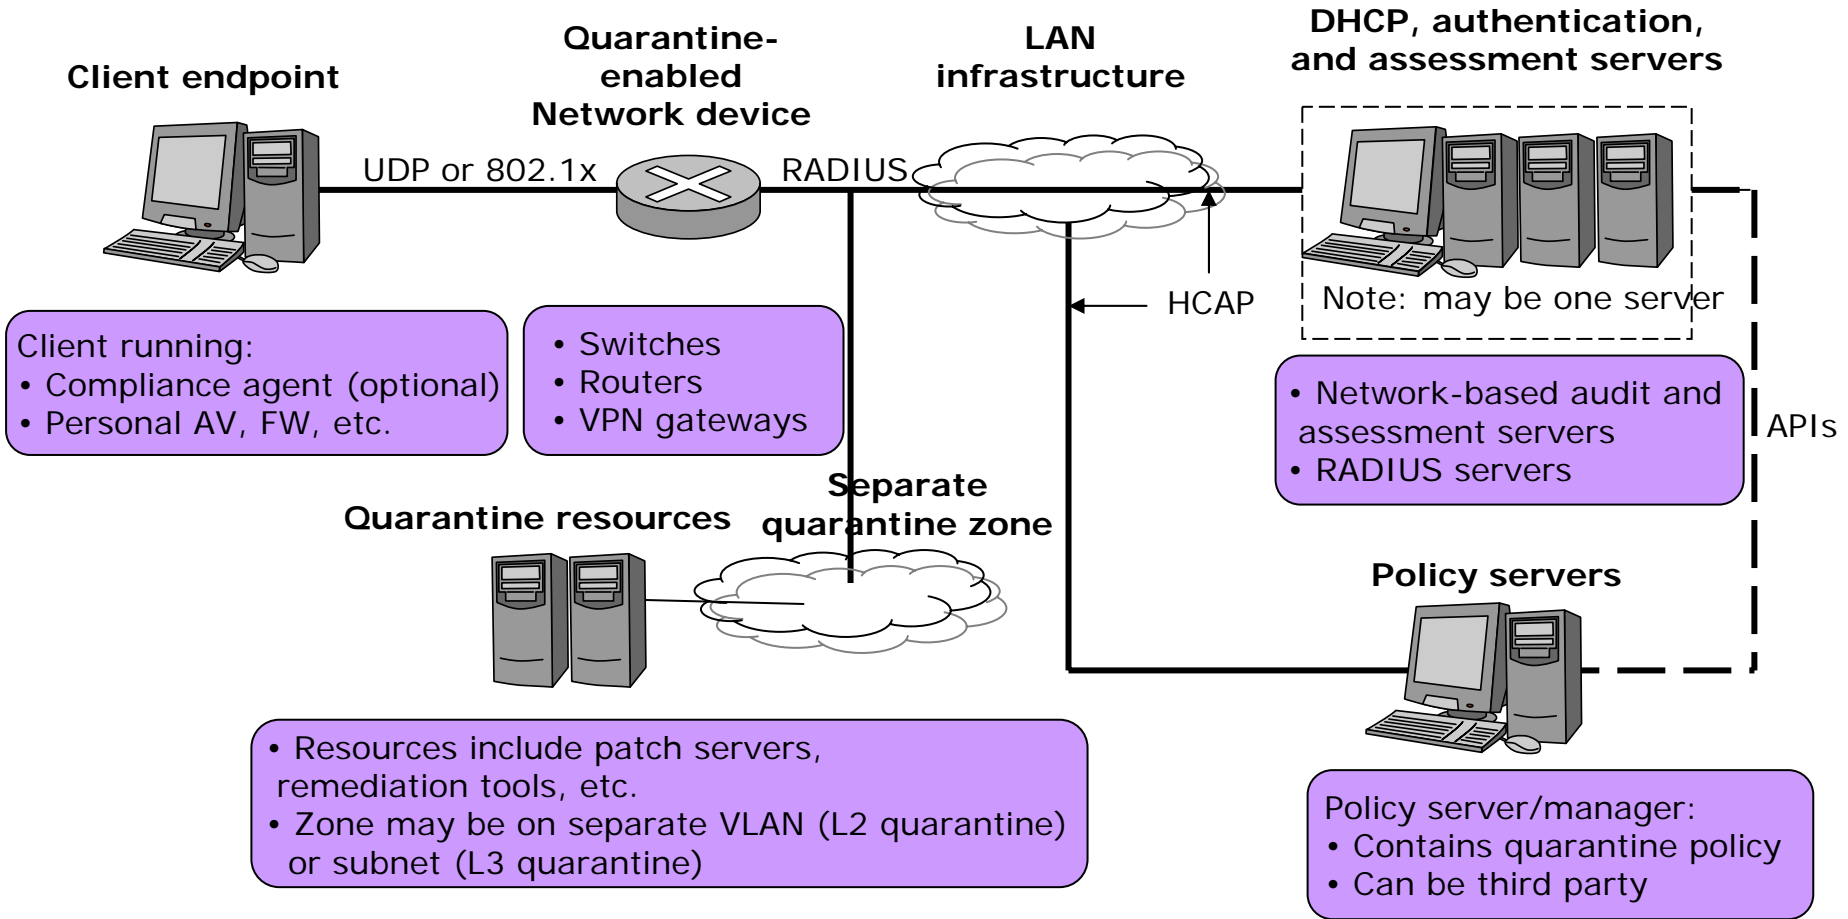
Client endpoint

Quarantine-enabled Network device

LAN infrastructure

DHCP, authentication, and assessment servers

UDP or 802.1x

RADIUS

HCAP

Note: may be one server

Client running:
• Compliance agent (optional)
• Personal AV, FW, etc.

• Switches
• Routers
• VPN gateways

• Network-based audit and assessment servers
• RADIUS servers

APIs

Quarantine resources

Separate quarantine zone

Policy servers

• Resources include patch servers, remediation tools, etc.
• Zone may be on separate VLAN (L2 quarantine) or subnet (L3 quarantine)

Policy server/manager:
• Contains quarantine policy
• Can be third party